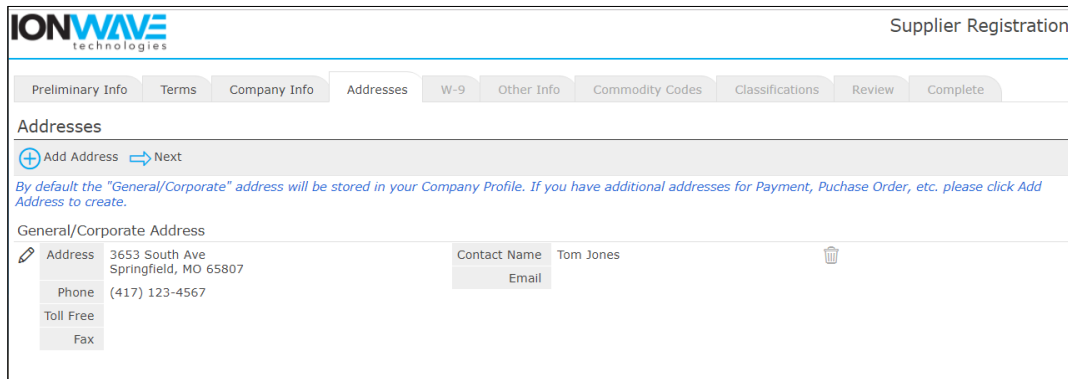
IONWAVE technologies

Supplier Registration

Preliminary Info | Terms | Company Info | Addresses | W-9 | Other Info | Commodity Codes | Classifications | Review | Complete

Addresses

Add Address  Next

By default the "General/Corporate" address will be stored in your Company Profile. If you have additional addresses for Payment, Puchase Order, etc. please click Add Address to create.

General/Corporate Address

| Address | 3653 South Ave Springfield, MO 65807 | Contact Name | Tom Jones |
|---|---|---|---|
| Phone | (417) 123-4567 | Email | |
| Toll Free | | | |
| Fax | | | |